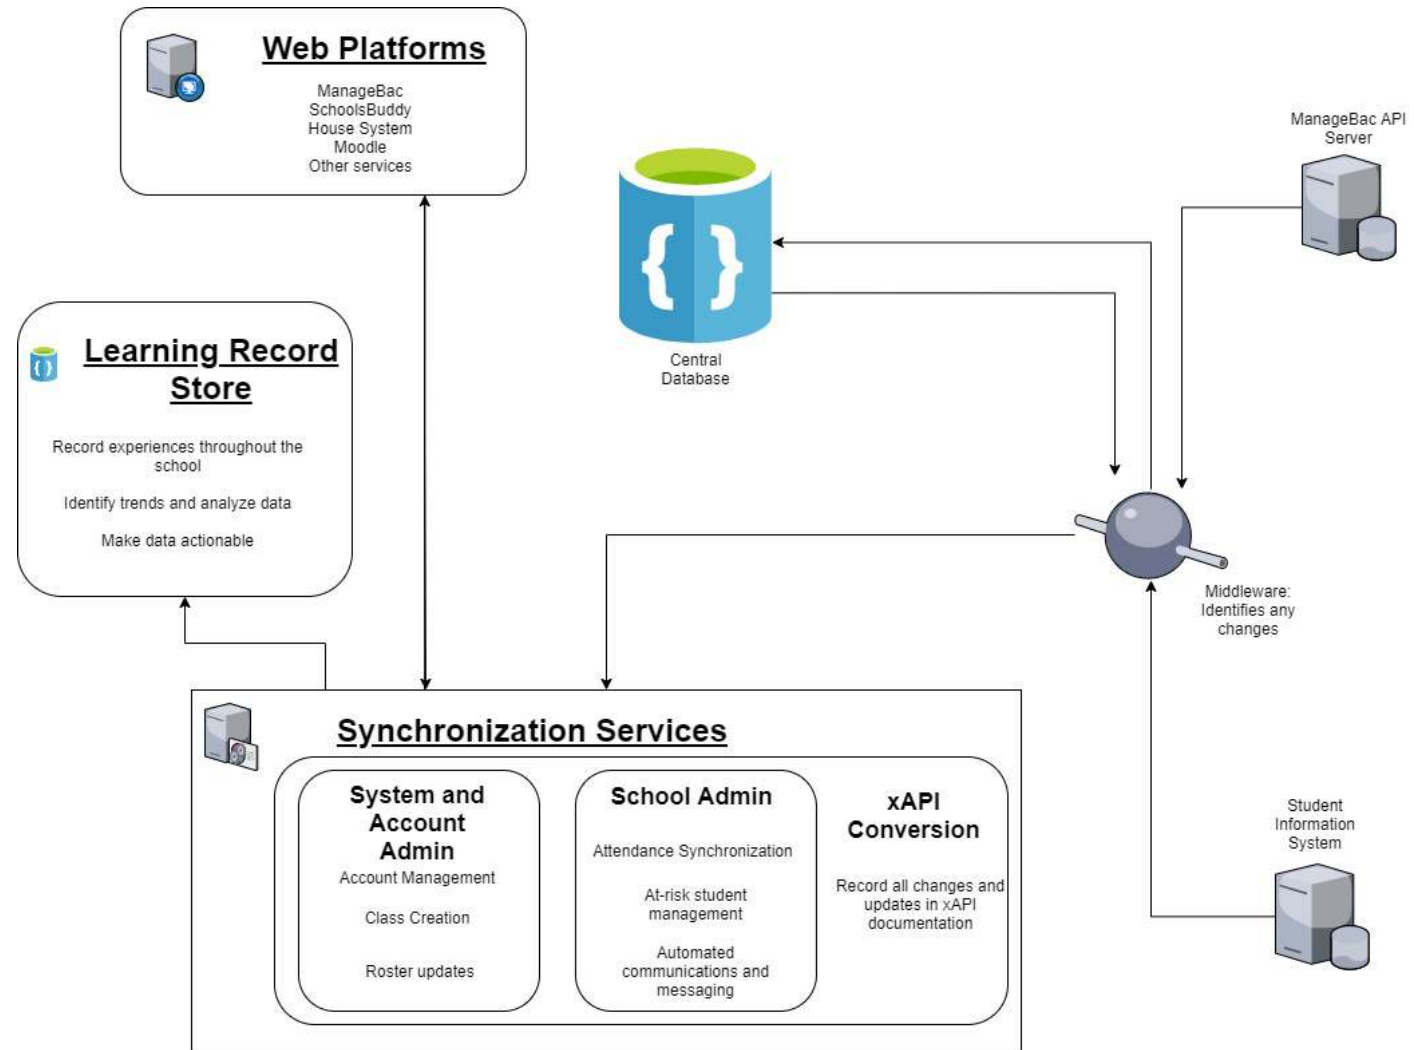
Web Platforms

ManageBac
SchoolsBuddy
House System
Moodle
Other services

ManageBac API Server

Central Database

Learning Record Store

Record experiences throughout the school

Identify trends and analyze data

Make data actionable

Middleware: Identifies any changes

Synchronization Services

System and Account Admin

Account Management

Class Creation

Roster updates

School Admin

Attendance Synchronization

At-risk student management

Automated communications and messaging

xAPI Conversion

Record all changes and updates in xAPI documentation

Student Information System